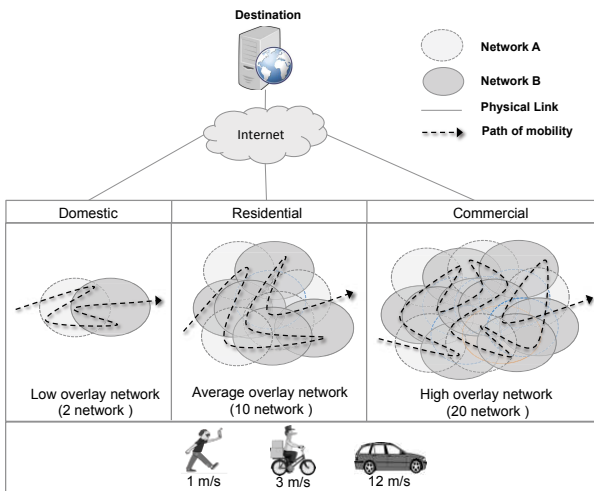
Destination

Network A

Network B

Physical Link

Path of mobility

Internet

| Domestic | Residential | Commercial |
|---|---|---|
| Low overlay network (2 network ) | Average overlay network (10 network ) | High overlay network (20 network ) |

1 m/s

3 m/s

12 m/s